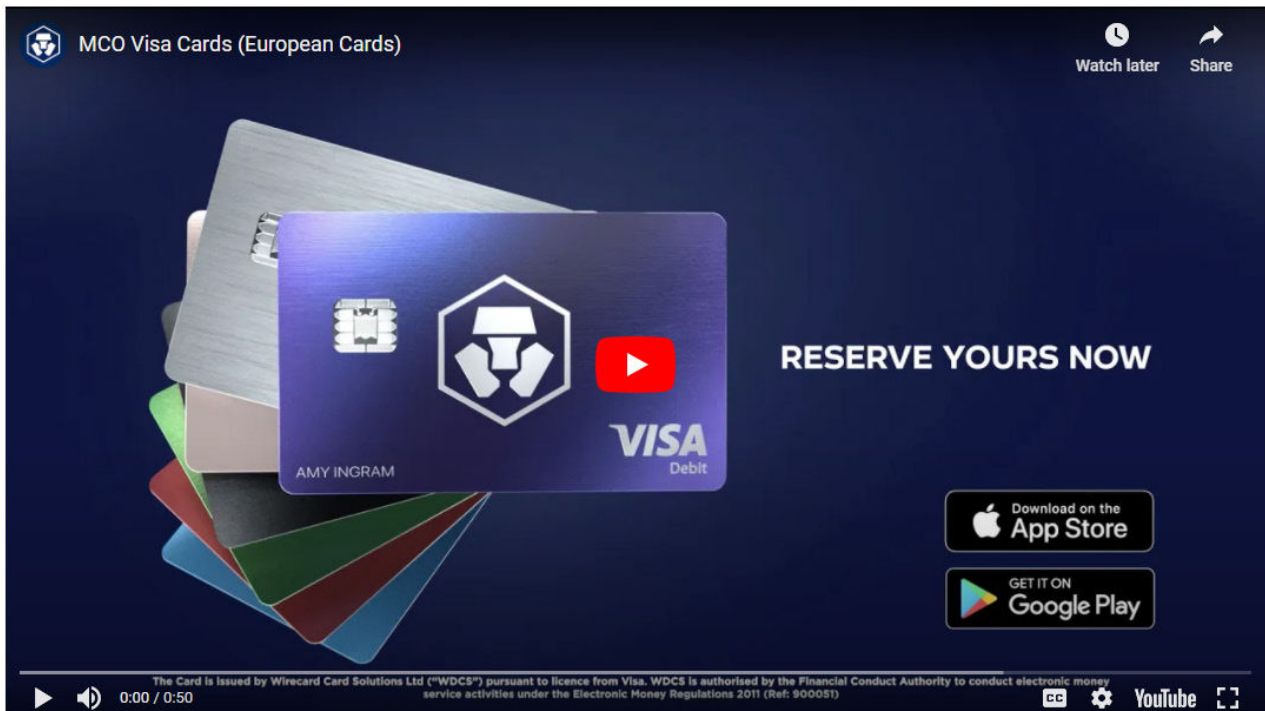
MCO Visa Cards (European Cards)

Watch later

Share

AMY INGRAM

VISA
Debit

RESERVE YOURS NOW

Download on the
App Store

GET IT ON
Google Play

The Card is issued by Wirecard Card Solutions Ltd ("WDCS") pursuant to licence from Visa. WDCS is authorised by the Financial Conduct Authority to conduct electronic money service activities under the Electronic Money Regulations 2011 (Ref: 900051)

0:00 / 0:50

CC

YouTube